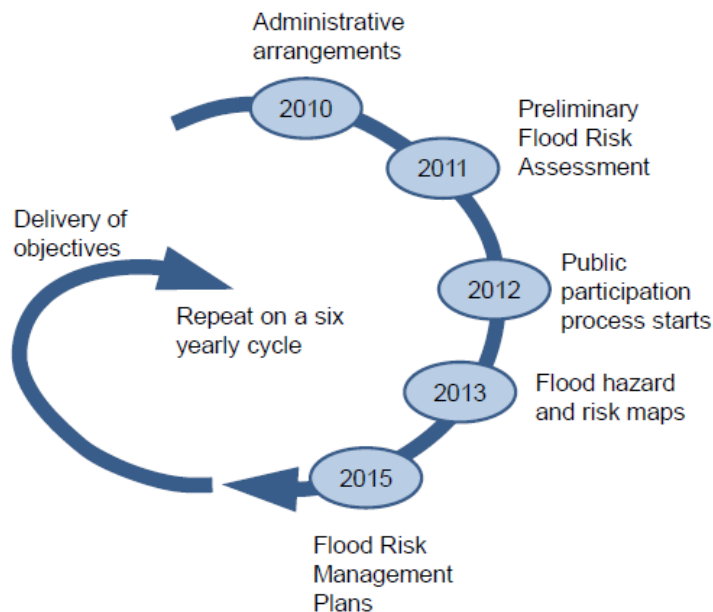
Administrative arrangements

2010

Preliminary Flood Risk Assessment

2011

Delivery of objectives

Public participation process starts

2012

Repeat on a six yearly cycle

2013

Flood hazard and risk maps

2015

Flood Risk Management Plans